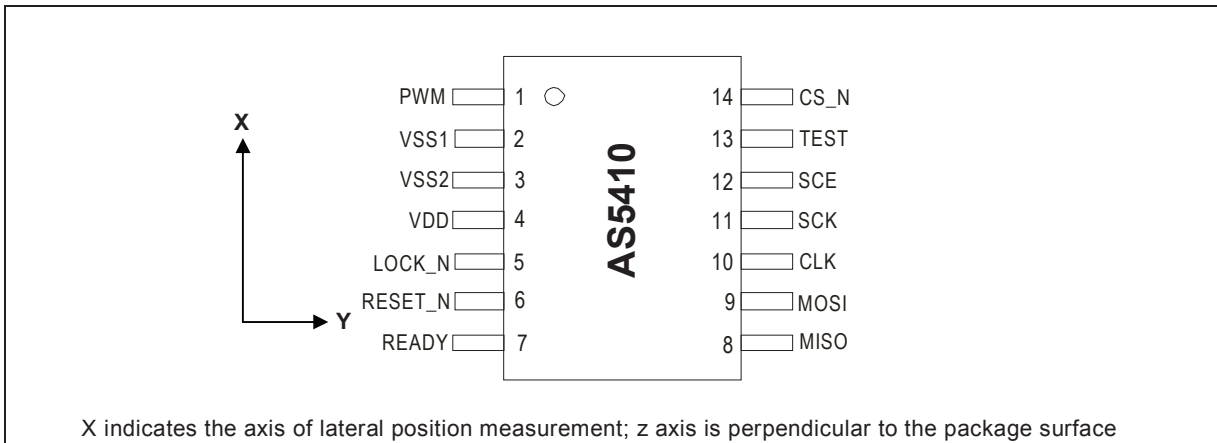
X

Y

PWM 1
VSS1 2
VSS2 3
VDD 4
LOCK_N 5
RESET_N 6
READY 7

AS5410

14 CS_N
13 TEST
12 SCE
11 SCK
10 CLK
9 MOSI
8 MISO

X indicates the axis of lateral position measurement; z axis is perpendicular to the package surface